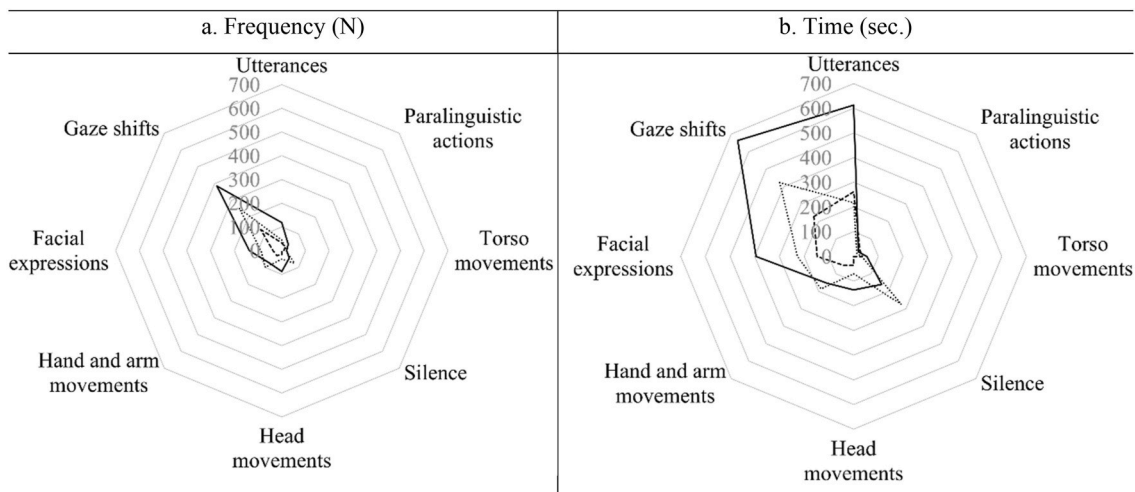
| a. Frequency (N) | b. Time (sec.) |
|---|---|

Utterances
700
600
500
400
300
200
100
0
Paralinguistic actions
Torso movements
Silence
Head movements
Hand and arm movements
Facial expressions
Gaze shifts

Utterances
700
600
500
400
300
200
100
0
Paralinguistic actions
Torso movements
Silence
Head movements
Hand and arm movements
Facial expressions
Gaze shifts